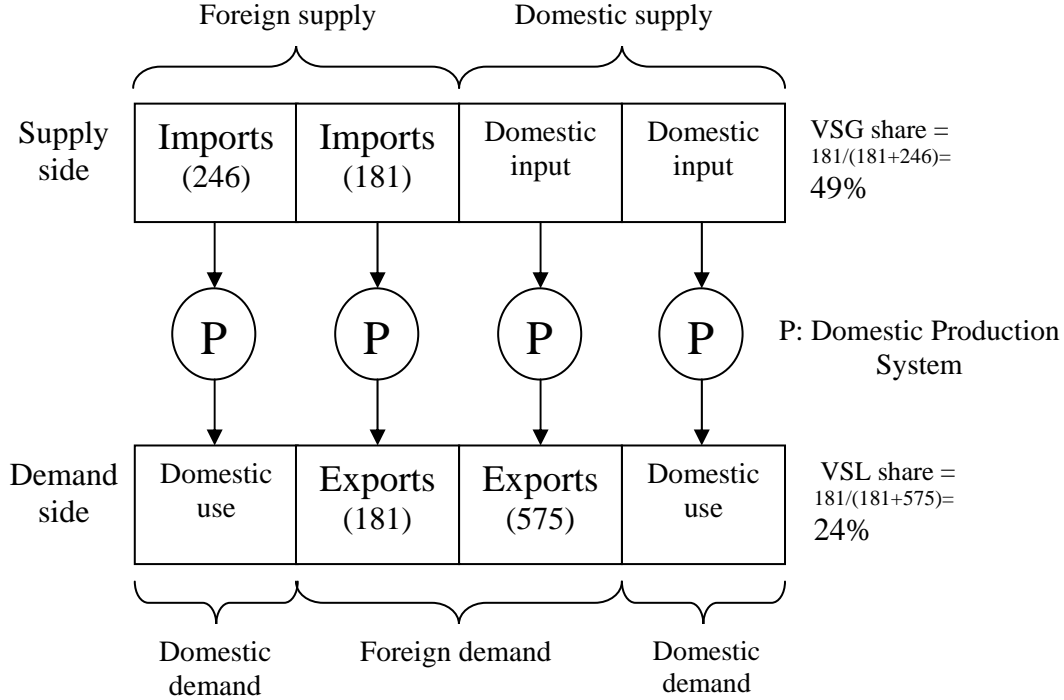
Foreign supply

Domestic supply

Supply side

Imports (246)

Imports (181)

Domestic input

Domestic input

VSG share = 181/(181+246)= 49%

P

P

P

P

P: Domestic Production System

Demand side

Domestic use

Exports (181)

Exports (575)

Domestic use

VSL share = 181/(181+575)= 24%

Domestic demand

Foreign demand

Domestic demand